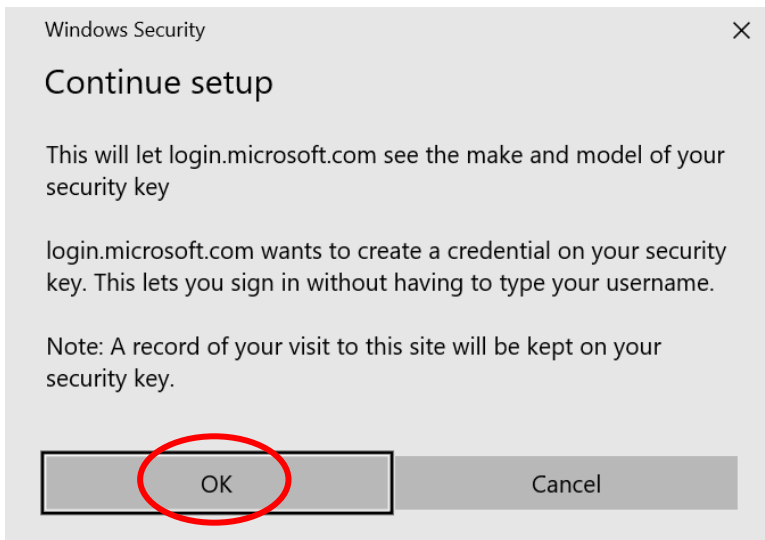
Windows Security

×

Continue setup

This will let login.microsoft.com see the make and model of your security key

login.microsoft.com wants to create a credential on your security key. This lets you sign in without having to type your username.

Note: A record of your visit to this site will be kept on your security key.

OK

Cancel